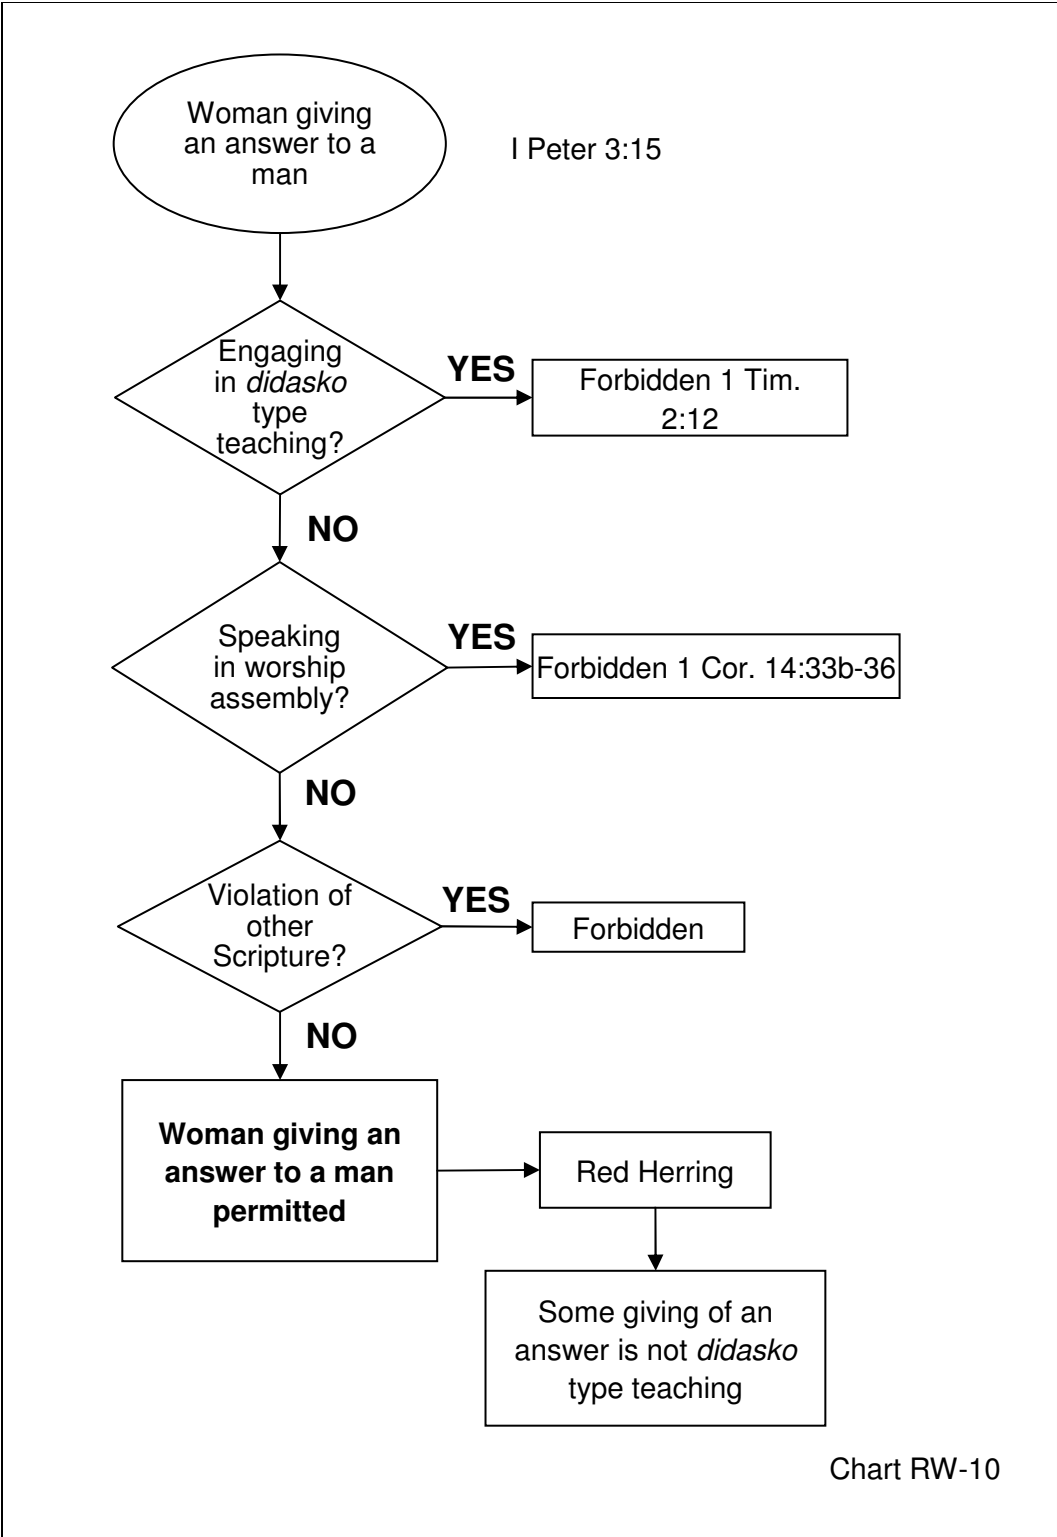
Woman giving an answer to a man

I Peter 3:15

Engaging in *didasko* type teaching?

YES

Forbidden 1 Tim. 2:12

NO

Speaking in worship assembly?

YES

Forbidden 1 Cor. 14:33b-36

NO

Violation of other Scripture?

YES

Forbidden

NO

**Woman giving an answer to a man permitted**

Red Herring

Some giving of an answer is not *didasko* type teaching

Chart RW-10